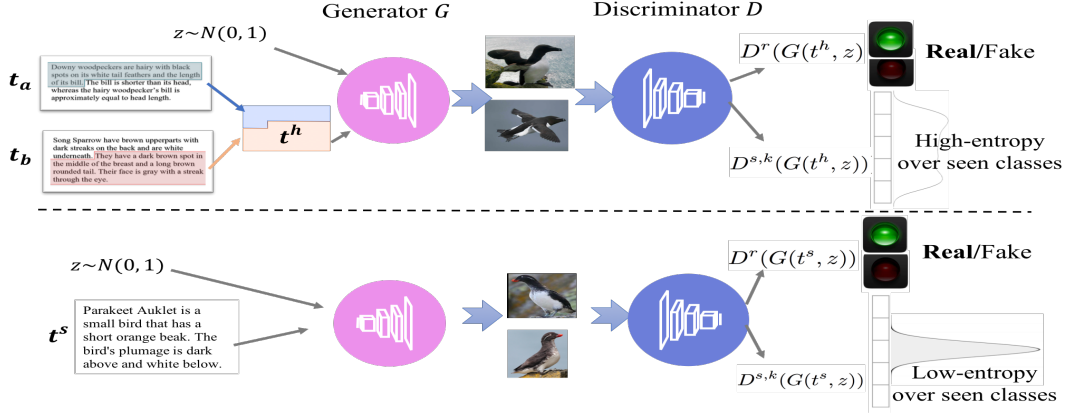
Generator $G$

Discriminator $D$

$z \sim N(0,1)$

$t_a$

Downy woodpeckers are hairy with black spots on its white tail feathers and the length of its bill. The bill is shorter than its head, whereas the hairy woodpecker's bill is approximately equal to head length.

$t_b$

Song Sparrow have brown upperparts with dark streaks on the back and are white underneath. They have a dark brown spot in the middle of the breast and a long brown rounded tail. Their face is gray with a streak through the eye.

$t^h$

$D^r(G(t^h, z))$

**Real**/Fake

$D^{s,k}(G(t^h, z))$

High-entropy over seen classes

$z \sim N(0,1)$

$t^s$

Parakeet Auklet is a small bird that has a short orange beak. The bird's plumage is dark above and white below.

$D^r(G(t^s, z))$

**Real**/Fake

$D^{s,k}(G(t^s, z))$

Low-entropy over seen classes